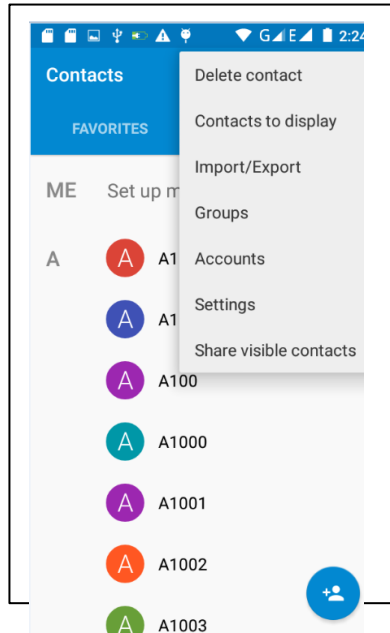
G E 2:24

Contacts

FAVORITES

Delete contact

Contacts to display

Import/Export

Groups

Accounts

Settings

Share visible contacts

ME Set up m

A

A A1

A A1

A A100

A A1000

A A1001

A A1002

A A1003